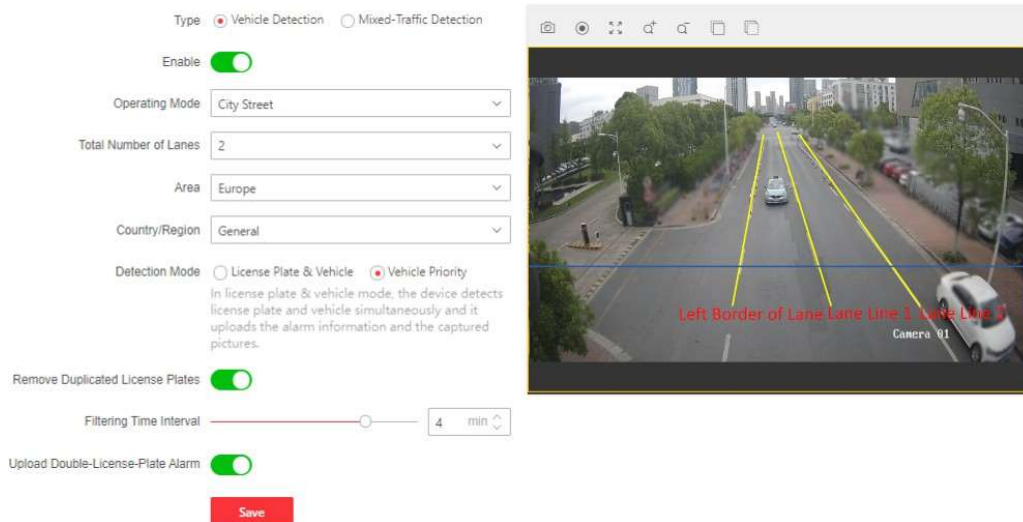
Type Vehicle Detection Mixed-Traffic Detection

Enable

Operating Mode City Street

Total Number of Lanes 2

Area Europe

Country/Region General

Detection Mode License Plate & Vehicle Vehicle Priority

In license plate & vehicle mode, the device detects license plate and vehicle simultaneously and it uploads the alarm information and the captured pictures.

Remove Duplicated License Plates

Filtering Time Interval 4 min

Upload Double-License-Plate Alarm

Save

Left Border of Lane Lane Line 1 Lane Line 2

Camera 01